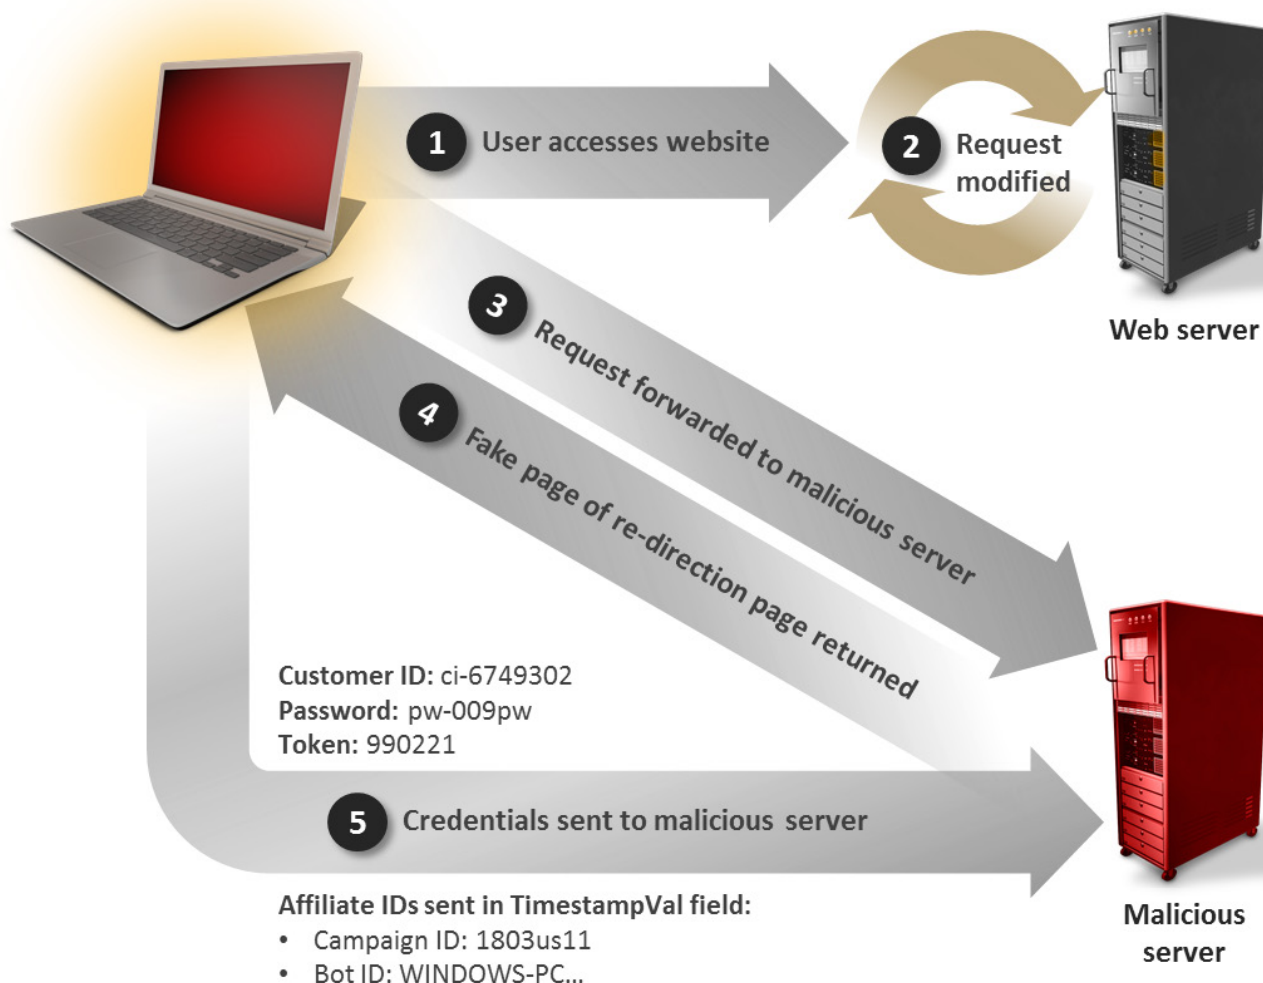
1 User accesses website

2 Request modified

Web server

3 Request forwarded to malicious server

4 Fake page of re-direction page returned

Customer ID: ci-6749302
Password: pw-009pw
Token: 990221

5 Credentials sent to malicious server

Affiliate IDs sent in TimestampVal field:
• Campaign ID: 1803us11
• Bot ID: WINDOWS-PC...

Malicious server